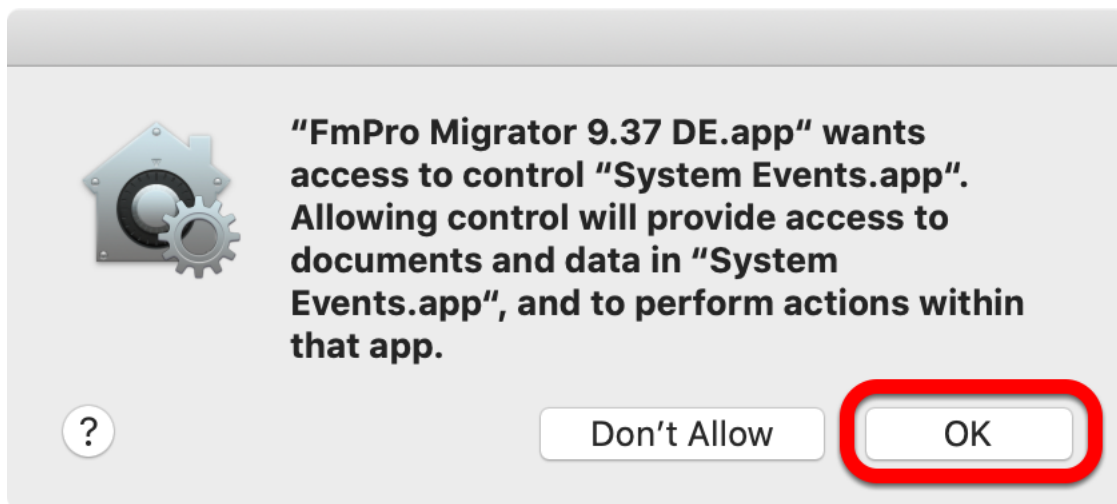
“FmPro Migrator 9.37 DE.app” wants access to control “System Events.app”. Allowing control will provide access to documents and data in “System Events.app”, and to perform actions within that app.

?

Don’t Allow

OK